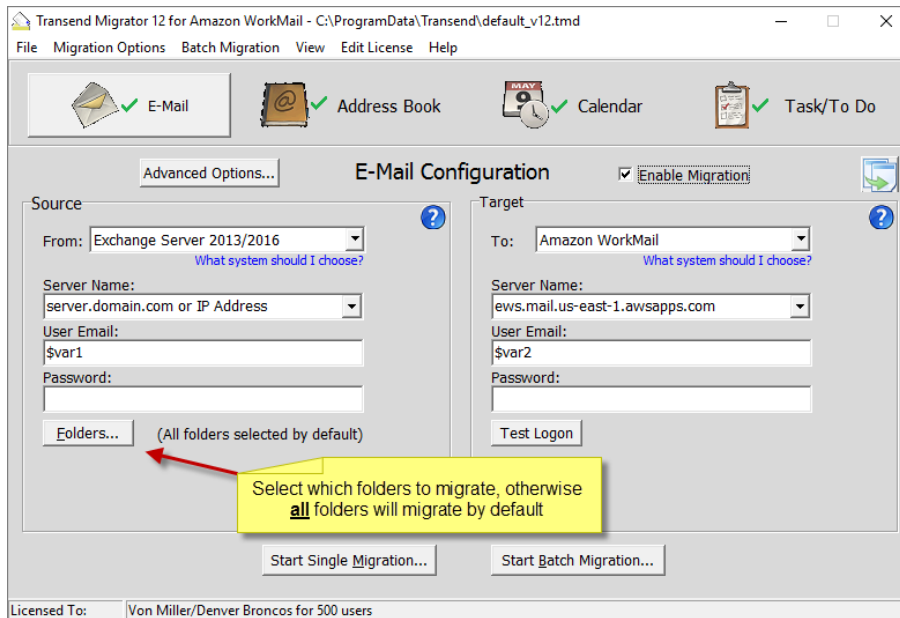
Transend Migrator 12 for Amazon WorkMail - C:\ProgramData\Transend\default_v12.tmd

File Migration Options Batch Migration View Edit License Help

E-Mail Address Book MAY 9 Calendar Task/To Do

Advanced Options...

E-Mail Configuration

Enable Migration

Source

From: Exchange Server 2013/2016

What system should I choose?

Server Name:

server.domain.com or IP Address

User Email:

$var1

Password:

Folders... (All folders selected by default)

Target

To: Amazon WorkMail

What system should I choose?

Server Name:

ews.mail.us-east-1.awsapps.com

User Email:

$var2

Password:

Test Logon

Select which folders to migrate, otherwise **all** folders will migrate by default

Start Single Migration... Start Batch Migration...

Licensed To: Von Miller/Denver Broncos for 500 users